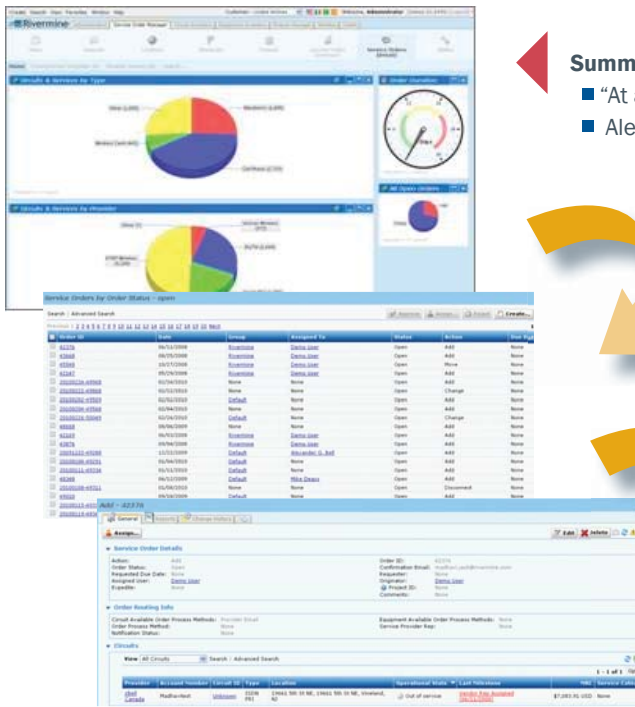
Rivermine

Service Order Manager

Circuits & Services by Type

Order Duration

All Open Orders

Circuits & Services by Provider

Summ

"At a

Ale

Service Orders by Order Status - open

Search | Advanced Search

| Order ID | Date | Group | Assigned To | Status | Action |
|---|---|---|---|---|---|
| 42276 | | Rivermine | Demo User | Open | Add |
| 45968 | | Rivermine | Demo User | Open | Add |
| 45569 | | Rivermine | Demo User | Open | Move |
| 42267 | | Rivermine | Demo User | Open | Add |

Add - 42276

General

Assign...

Edit Delete

Service Order Details

Action: Add
Order Status: Open
Requested Due Date: None
Assigned User: Demo User
Expedite: None

Order ID: 42276
Requester: None
Originator: Demo User
Project ID: None
Comments: None

Order Routing Info

Circuit Available Order Process Methods: Provider Email
Order Process Method: None
Notification Status: None

Equipment Available Order Process Methods: None
Service Provider Rep: None

Circuits

View All Circuits | Search | Advanced Search

1 - 1 of 1

| Provider | Account Number | Circuit ID | Type | Location | Operational State | Last Milestone | MRC | Service Category |
|---|---|---|---|---|---|---|---|---|
| Qwest Canada | Madhavilast | Unknown | ISDN PRI | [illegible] | Out of service | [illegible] | $7,083.91 USD | None |